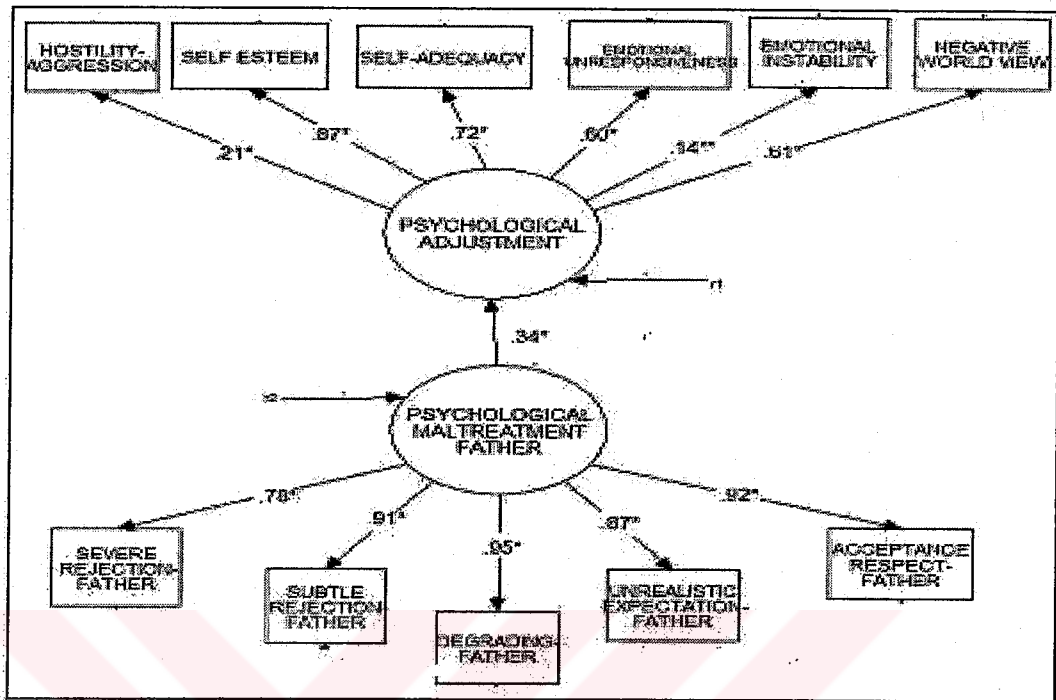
HOSTILITY-AGGRESSION

SELF ESTEEM

SELF-ADEQUACY

EMOTIONAL UNRESPONSIVENESS

EMOTIONAL INSTABILITY

NEGATIVE WORLD VIEW

.21*

.87*

.72*

.60*

.14**

.61*

PSYCHOLOGICAL ADJUSTMENT

r1

.34*

r2

PSYCHOLOGICAL MALTREATMENT FATHER

.78*

.91*

.95*

.87*

.92*

SEVERE REJECTION-FATHER

SUBTLE REJECTION FATHER

DEGRADING-FATHER

UNREALISTIC EXPECTATION-FATHER

ACCEPTANCE RESPECT-FATHER